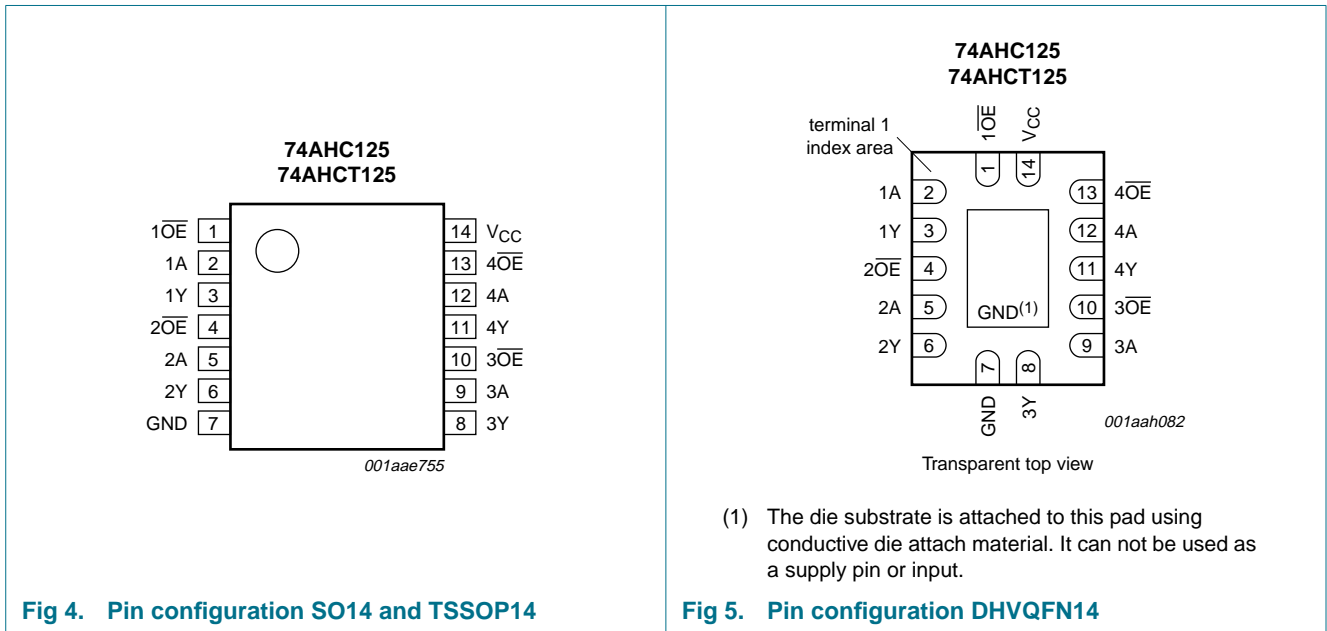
74AHC125
74AHCT125

| | | | |
|---|---|---|---|
| $1\overline{OE}$ | 1 | 14 | $V_{CC}$ |
| 1A | 2 | 13 | $4\overline{OE}$ |
| 1Y | 3 | 12 | 4A |
| $2\overline{OE}$ | 4 | 11 | 4Y |
| 2A | 5 | 10 | $3\overline{OE}$ |
| 2Y | 6 | 9 | 3A |
| GND | 7 | 8 | 3Y |

001aae755

Fig 4. Pin configuration SO14 and TSSOP14

74AHC125
74AHCT125

terminal 1 index area

$1\overline{OE}$ 1
$V_{CC}$ 14

| | | | |
|---|---|---|---|
| 1A | 2 | 13 | $4\overline{OE}$ |
| 1Y | 3 | 12 | 4A |
| $2\overline{OE}$ | 4 | 11 | 4Y |
| 2A | 5 | 10 | $3\overline{OE}$ |
| 2Y | 6 | 9 | 3A |

GND$^{(1)}$

7 GND
8 3Y

001aah082

Transparent top view

(1) The die substrate is attached to this pad using conductive die attach material. It can not be used as a supply pin or input.

Fig 5. Pin configuration DHVQFN14